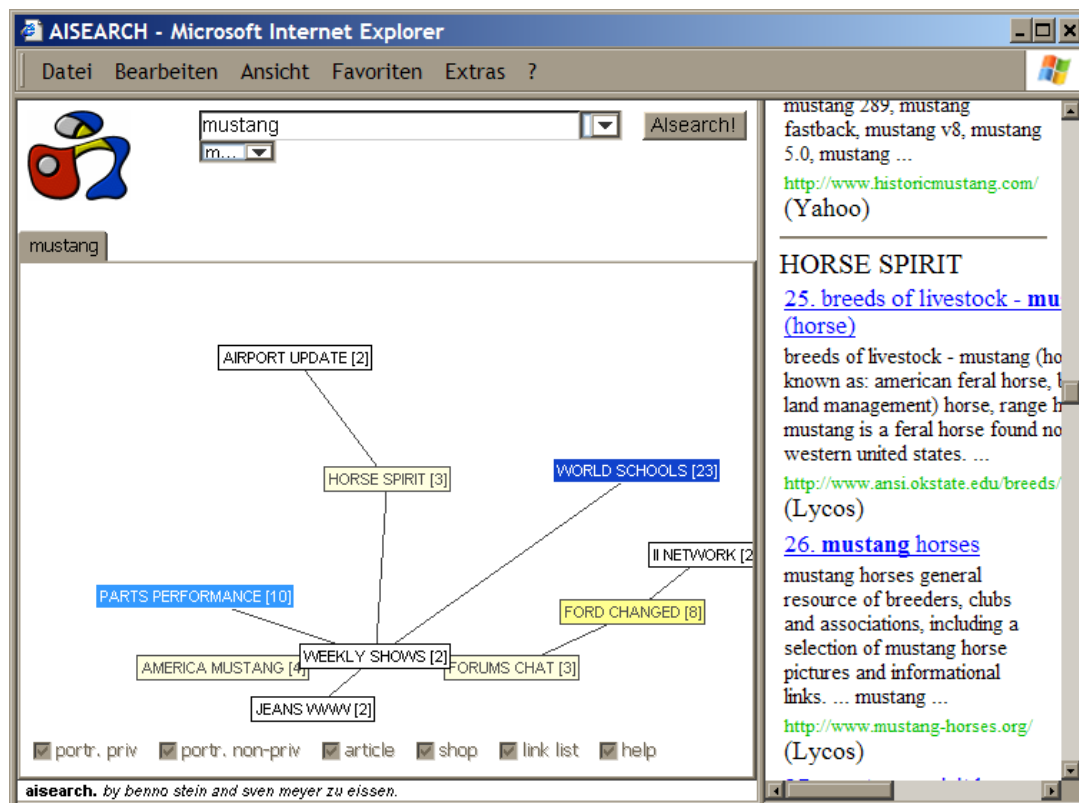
AISEARCH - Microsoft Internet Explorer

Datei Bearbeiten Ansicht Favoriten Extras ?

mustang

m...

AIsearch!

mustang

AIRPORT UPDATE [2]

HORSE SPIRIT [3]

WORLD SCHOOLS [23]

II NETWORK [2

PARTS PERFORMANCE [10]

FORD CHANGED [8]

AMERICA MUSTANG [4]

WEEKLY SHOWS [2]

FORUMS CHAT [3]

JEANS WWW [2]

portr. priv portr. non-priv article shop link list help

aisearch. by benno stein and sven meyer zu eissen.

mustang 289, mustang fastback, mustang v8, mustang 5.0, mustang ...

http://www.historicmustang.com/

(Yahoo)

HORSE SPIRIT

25. breeds of livestock - mu (horse)

breeds of livestock - mustang (ho known as: american feral horse, b land management) horse, range h mustang is a feral horse found no western united states. ...

http://www.ansi.okstate.edu/breeds/

(Lycos)

26. mustang horses

mustang horses general resource of breeders, clubs and associations, including a selection of mustang horse pictures and informational links. ... mustang ...

http://www.mustang-horses.org/

(Lycos)